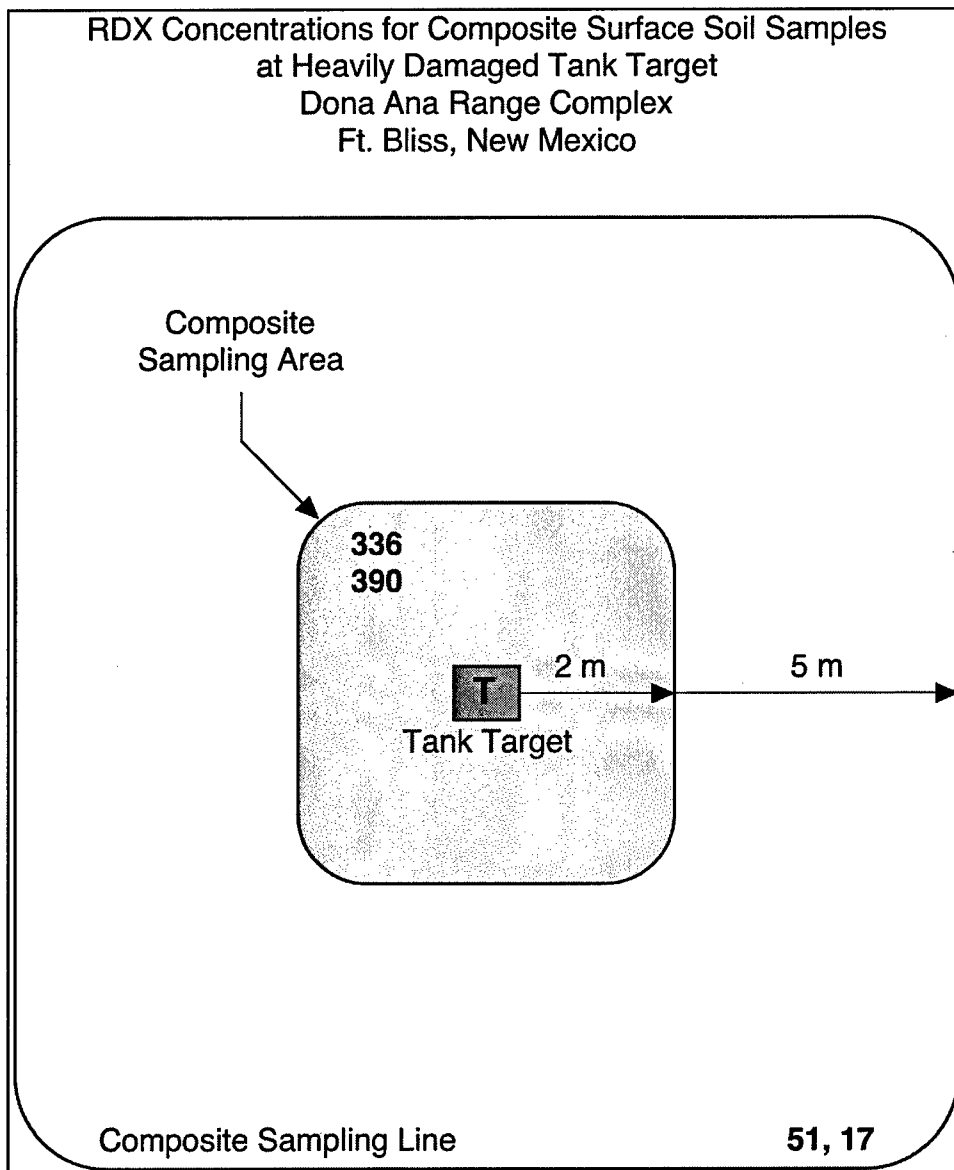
RDX Concentrations for Composite Surface Soil Samples at Heavily Damaged Tank Target
Dona Ana Range Complex
Ft. Bliss, New Mexico

Composite Sampling Area

336
390

T
2 m
5 m
Tank Target

Composite Sampling Line
51, 17